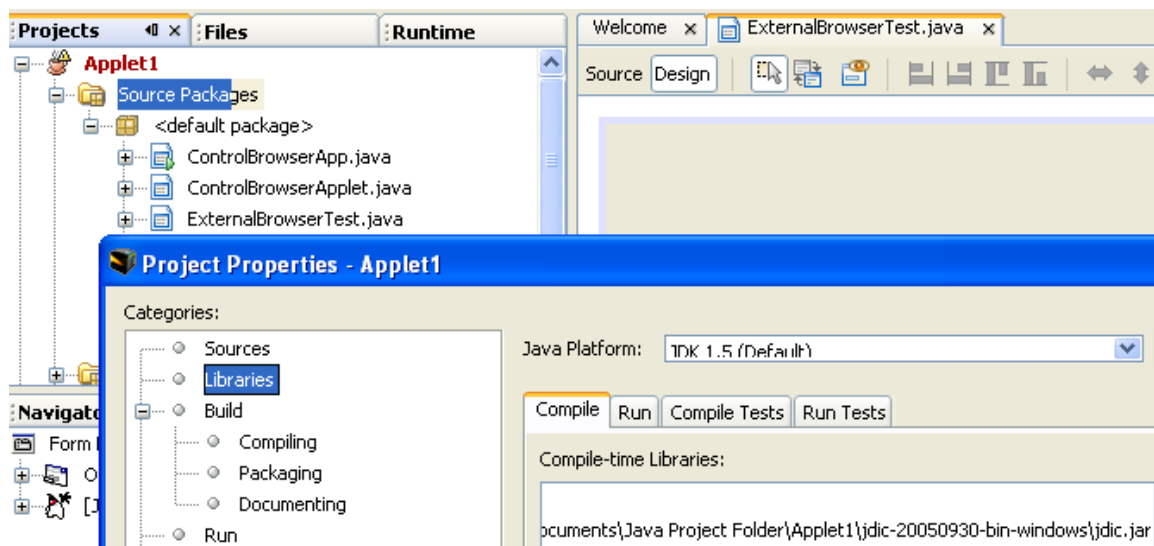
Projects
Files
Runtime
Welcome
ExternalBrowserTest.java
Source
Design
Applet1
Source Packages
<default package>
ControlBrowserApp.java
ControlBrowserApplet.java
ExternalBrowserTest.java
Navigato
Form
O
[J
Project Properties - Applet1
Categories:
Sources
Libraries
Build
Compiling
Packaging
Documenting
Run
Java Platform:
JDK 1.5 (Default)
Compile
Run
Compile Tests
Run Tests
Compile-time Libraries:
ocuments\Java Project Folder\Applet1\jdic-20050930-bin-windows\jdic.jar